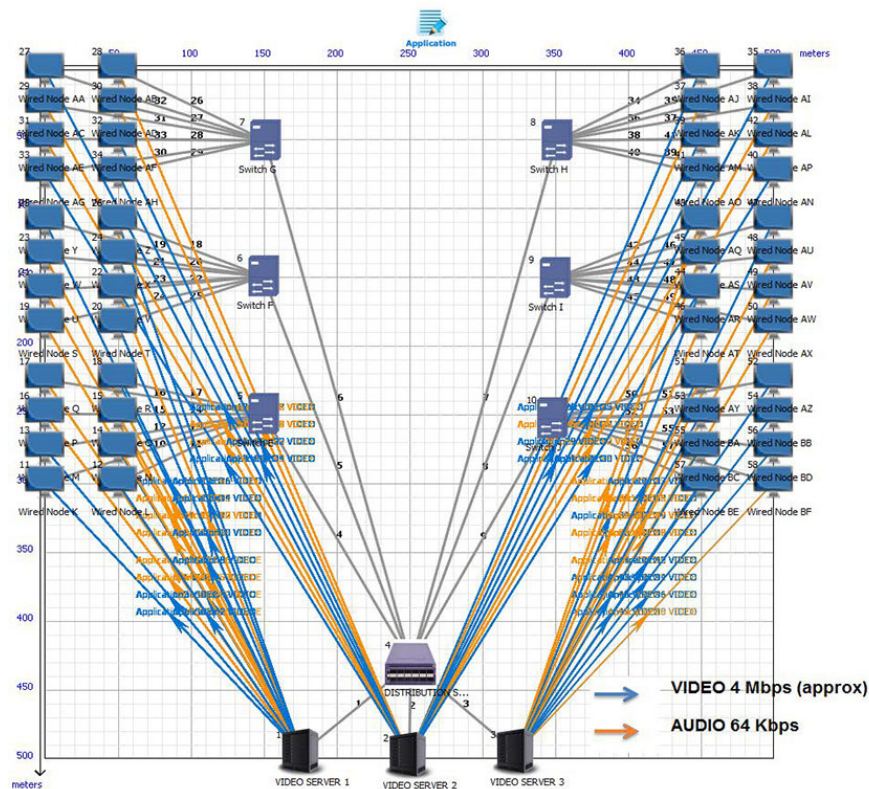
Application

27 28 50 100 150 200 250 300 350 400 36 450 35 500 meters

29 Wired Node AA 30 Wired Node AB 32 26
31 Wired Node AC 32 Wired Node AD 31 27 33 28
33 Wired Node AE 34 Wired Node AF 30
7 Switch G
8 Switch H
34 35 36 37 38 40 39
37 Wired Node AJ 38 Wired Node AI
Wired Node AK Wired Node AL
Wired Node AM Wired Node AP
Wired Node AG Wired Node AH
Wired Node AO Wired Node AN
23 Wired Node Y 24 Z 19 18
Wired Node W X 20 21 22 23 24 25
19 Wired Node U 20 V
6 Switch F
9 Switch I
Wired Node AQ Wired Node AU
Wired Node AS Wired Node AV
Wired Node AR 50 Wired Node AW
200
Wired Node S Wired Node T
Wired Node AT Wired Node AX
17 18
51 52
16 Wired Node Q 15 Wired Node R 16 17 15
5 Switch E
6 5 4
7 8 5
10 Switch J
53 Wired Node AY 54 Wired Node AZ
13 Wired Node P 14 Wired Node O
55 Wired Node BA 56 Wired Node BB
11 Wired Node M 12
57 Wired Node BC 58 Wired Node BD
Wired Node K Wired Node L
Wired Node BE Wired Node BF
Application VIDEO
350
400
450
500
meters
4 DISTRIBUTION S...
1 2 3
VIDEO SERVER 1
VIDEO SERVER 2
VIDEO SERVER 3
VIDEO 4 Mbps (approx)
AUDIO 64 Kbps